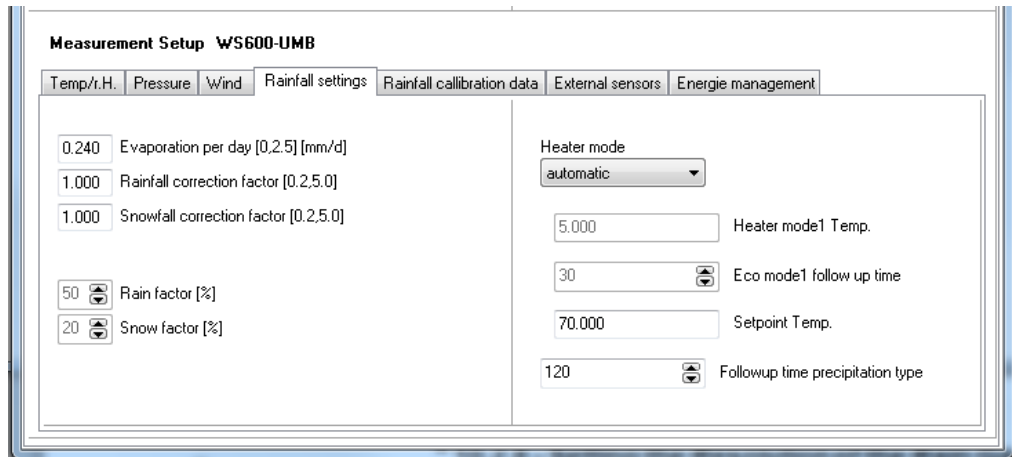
Measurement Setup WS600-UMB

Temp/r.H. | Pressure | Wind | Rainfall settings | Rainfall callibration data | External sensors | Energie management

0.240 Evaporation per day [0,2.5] [mm/d]
1.000 Rainfall correction factor [0.2,5.0]
1.000 Snowfall correction factor [0.2,5.0]

50 Rain factor [%]
20 Snow factor [%]

Heater mode
automatic

5.000 Heater mode1 Temp.
30 Eco mode1 follow up time
70.000 Setpoint Temp.
120 Followup time precipitation type